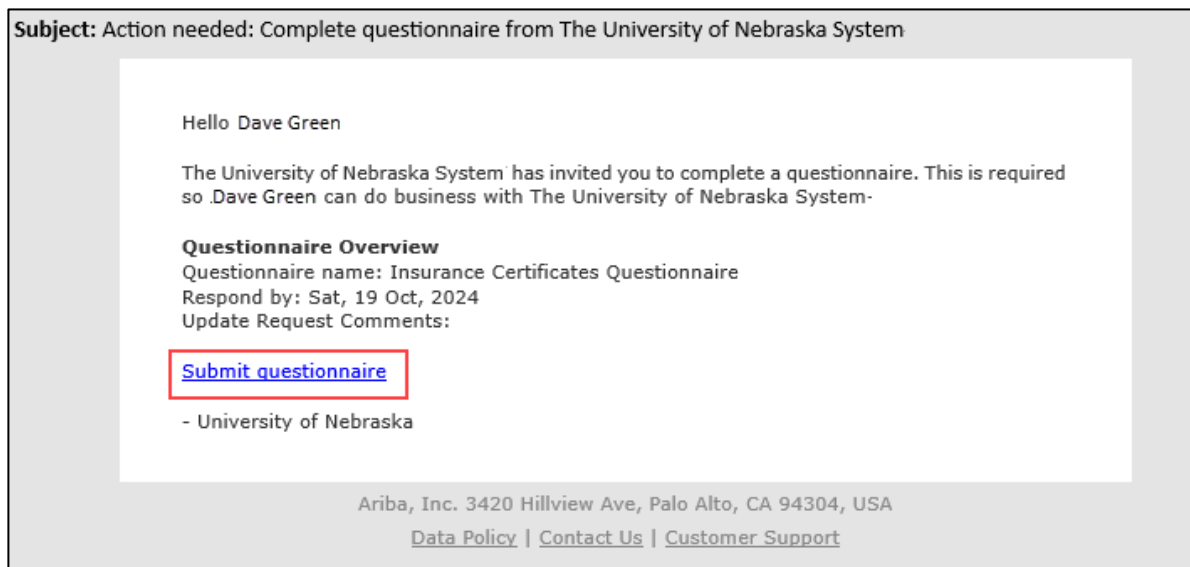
Subject: Action needed: Complete questionnaire from The University of Nebraska System

Hello Dave Green

The University of Nebraska System has invited you to complete a questionnaire. This is required so Dave Green can do business with The University of Nebraska System

Questionnaire Overview
Questionnaire name: Insurance Certificates Questionnaire
Respond by: Sat, 19 Oct, 2024
Update Request Comments:

Submit questionnaire

- University of Nebraska

Ariba, Inc. 3420 Hillview Ave, Palo Alto, CA 94304, USA

Data Policy | Contact Us | Customer Support